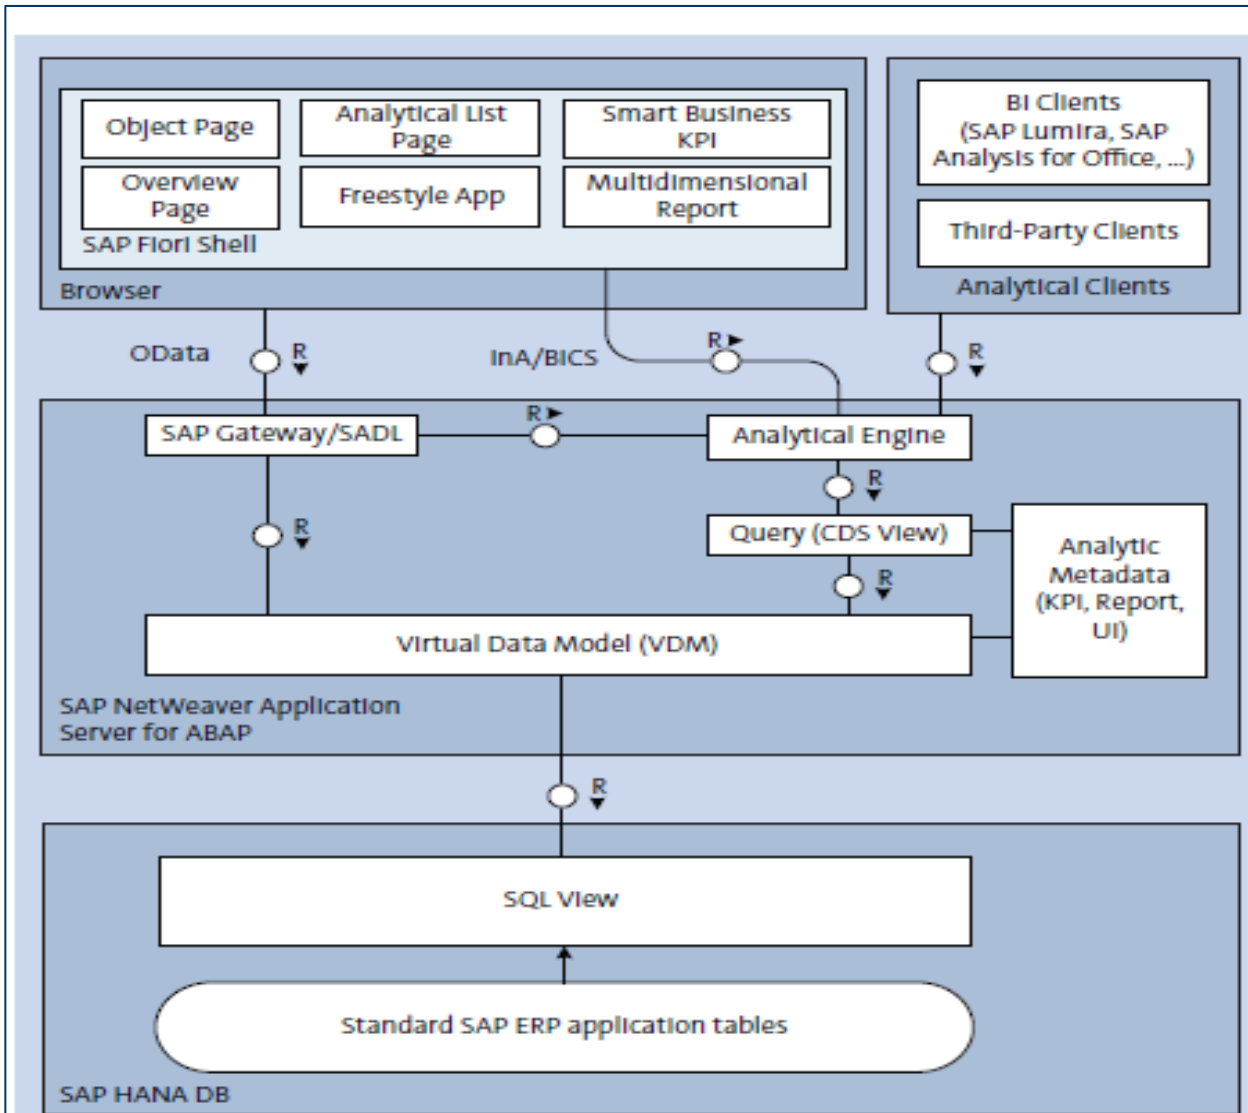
Object Page

Analytical List Page

Smart Business KPI

Overview Page

Freestyle App

Multidimensional Report

SAP Fiori Shell

Browser

BI Clients (SAP Lumira, SAP Analysis for Office, ...)

Third-Party Clients

Analytical Clients

OData

R

InA/BICS

R

R

SAP Gateway/SADL

R

Analytical Engine

R

R

Query (CDS View)

R

Analytic Metadata (KPI, Report, UI)

Virtual Data Model (VDM)

SAP NetWeaver Application Server for ABAP

R

SQL View

Standard SAP ERP application tables

SAP HANA DB